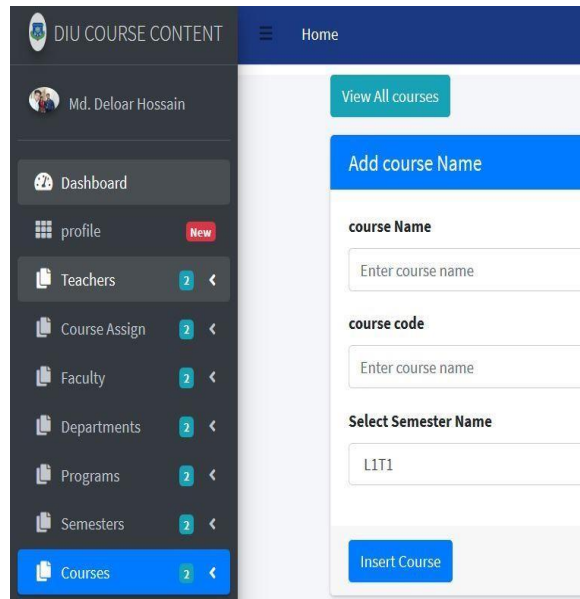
DIU COURSE CONTENT

Home

Md. Deloar Hossain

Dashboard

profile New

Teachers 2

Course Assign 2

Faculty 2

Departments 2

Programs 2

Semesters 2

Courses 2

View All courses

Add course Name

course Name

Enter course name

course code

Enter course name

Select Semester Name

L1T1

Insert Course